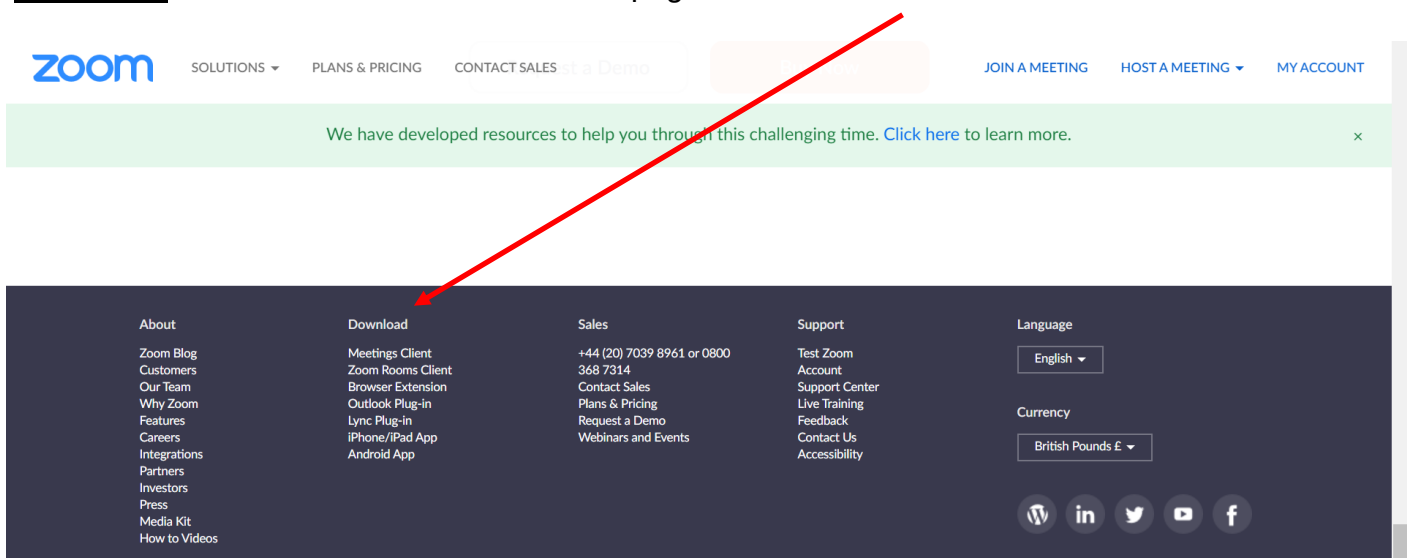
zoom SOLUTIONS ▾ PLANS & PRICING CONTACT SALES JOIN A MEETING HOST A MEETING ▾ MY ACCOUNT

We have developed resources to help you through this challenging time. Click here to learn more. ×

About
Zoom Blog
Customers
Our Team
Why Zoom
Features
Careers
Integrations
Partners
Investors
Press
Media Kit
How to Videos

Download
Meetings Client
Zoom Rooms Client
Browser Extension
Outlook Plug-in
Lync Plug-in
iPhone/iPad App
Android App

Sales
+44 (20) 7039 8961 or 0800 368 7314
Contact Sales
Plans & Pricing
Request a Demo
Webinars and Events

Support
Test Zoom
Account
Support Center
Live Training
Feedback
Contact Us
Accessibility

Language
English ▾

Currency
British Pounds £ ▾